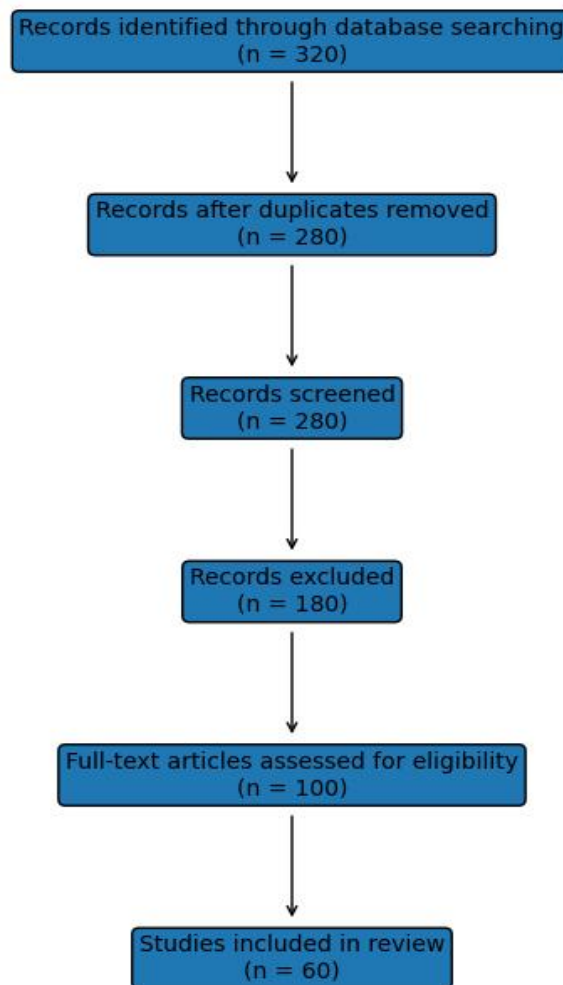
Records identified through database searching
(n = 320)

Records after duplicates removed
(n = 280)

Records screened
(n = 280)

Records excluded
(n = 180)

Full-text articles assessed for eligibility
(n = 100)

Studies included in review
(n = 60)